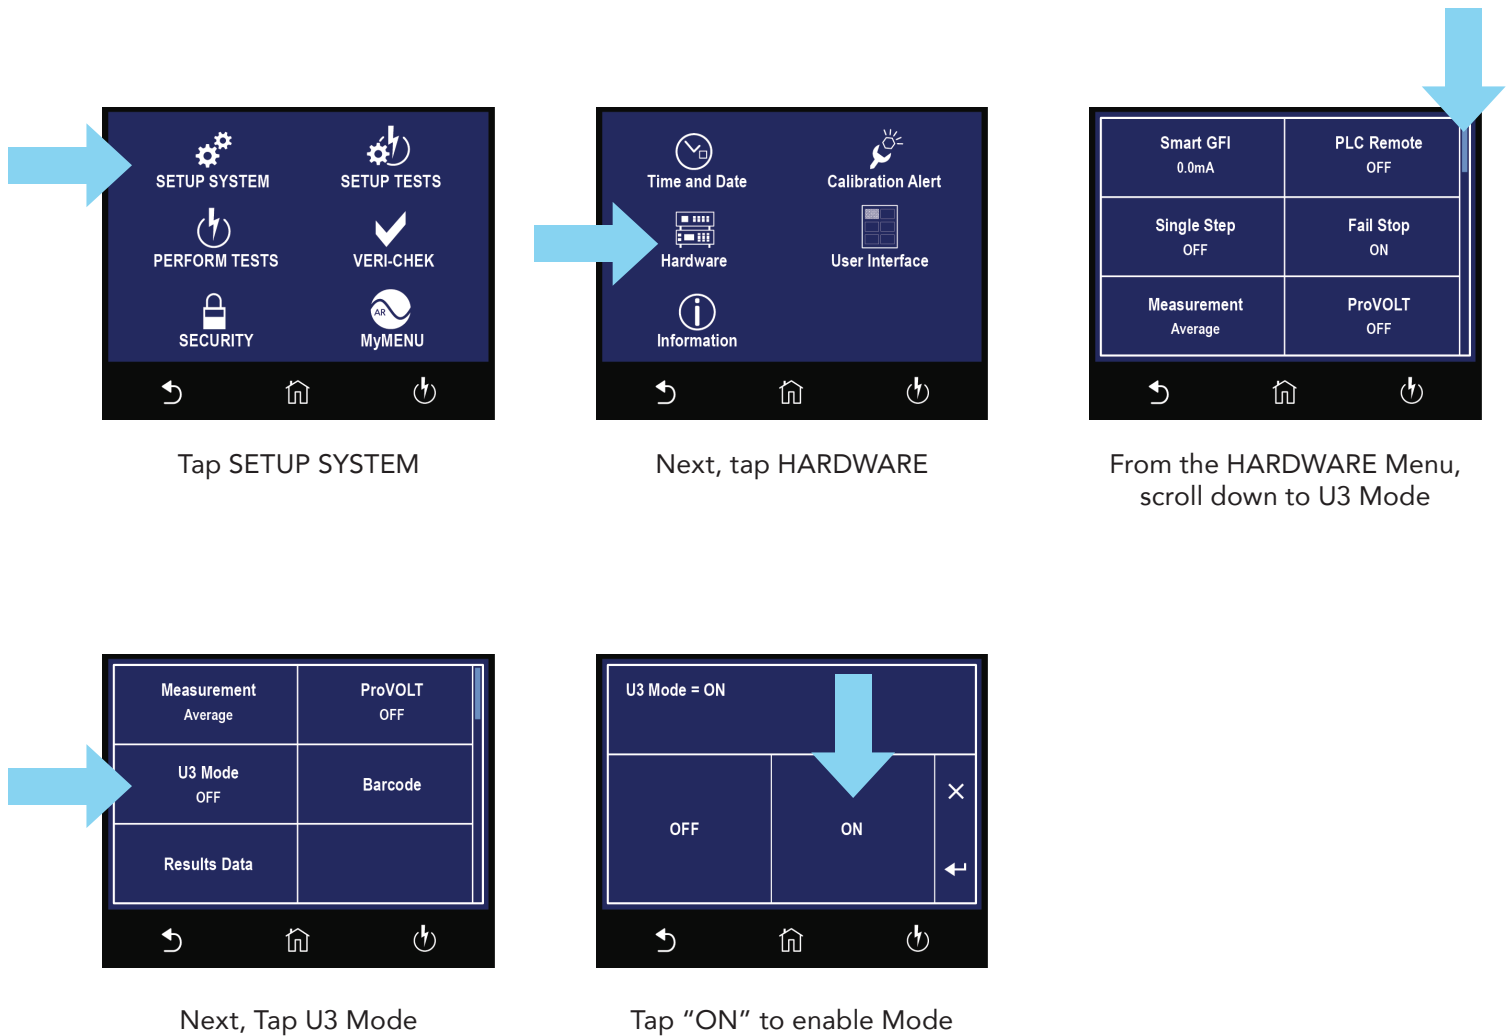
SETUP SYSTEM
SETUP TESTS
PERFORM TESTS
VERI-CHEK
SECURITY
MyMENU

Tap SETUP SYSTEM

Time and Date
Calibration Alert
Hardware
User Interface
Information

Next, tap HARDWARE

| Smart GFI 0.0mA | PLC Remote OFF |
|---|---|
| Single Step OFF | Fail Stop ON |
| Measurement Average | ProVOLT OFF |

From the HARDWARE Menu, scroll down to U3 Mode

| Measurement Average | ProVOLT OFF |
|---|---|
| U3 Mode OFF | Barcode |
| Results Data | |

Next, Tap U3 Mode

U3 Mode = ON

OFF
ON

Tap “ON” to enable Mode